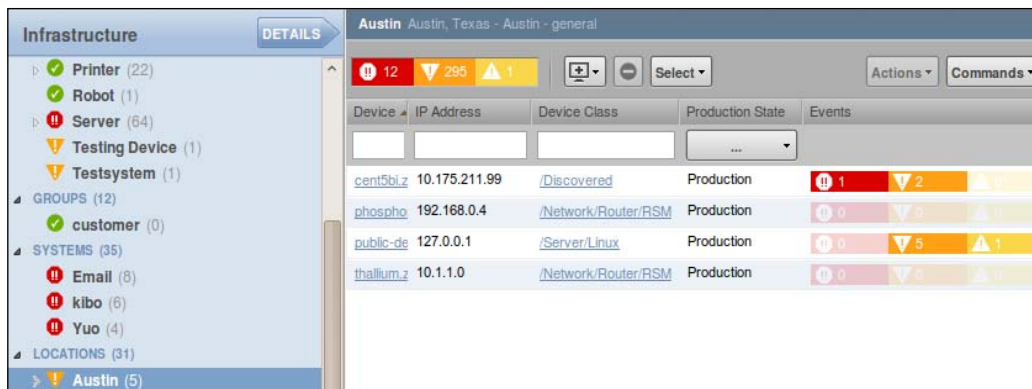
Infrastructure DETAILS

Printer (22)
Robot (1)
Server (64)
Testing Device (1)
Testsystem (1)
GROUPS (12)
customer (0)
SYSTEMS (35)
Email (8)
kibo (6)
Yuo (4)
LOCATIONS (31)
Austin (5)

Austin Austin, Texas - Austin - general

12 295 1 Select Actions Commands

| Device | IP Address | Device Class | Production State | Events |
|---|---|---|---|---|
| | | | ... | |
| cent5bi.z | 10.175.211.99 | /Discovered | Production | 1 2 0 |
| phospho | 192.168.0.4 | /Network/Router/RSM | Production | 0 0 0 |
| public-de | 127.0.0.1 | /Server/Linux | Production | 0 5 1 |
| thallium.z | 10.1.1.0 | /Network/Router/RSM | Production | 0 0 0 |